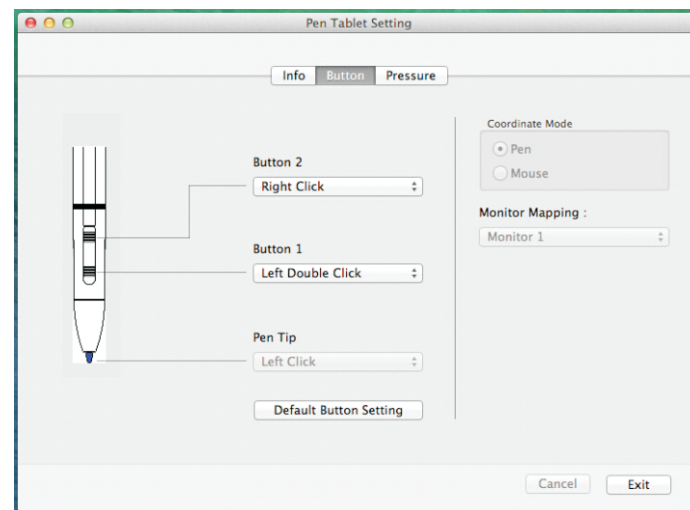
Pen Tablet Setting

Info Button Pressure

Button 2
Right Click

Button 1
Left Double Click

Pen Tip
Left Click

Default Button Setting

Coordinate Mode
Pen
Mouse

Monitor Mapping :
Monitor 1

Cancel Exit